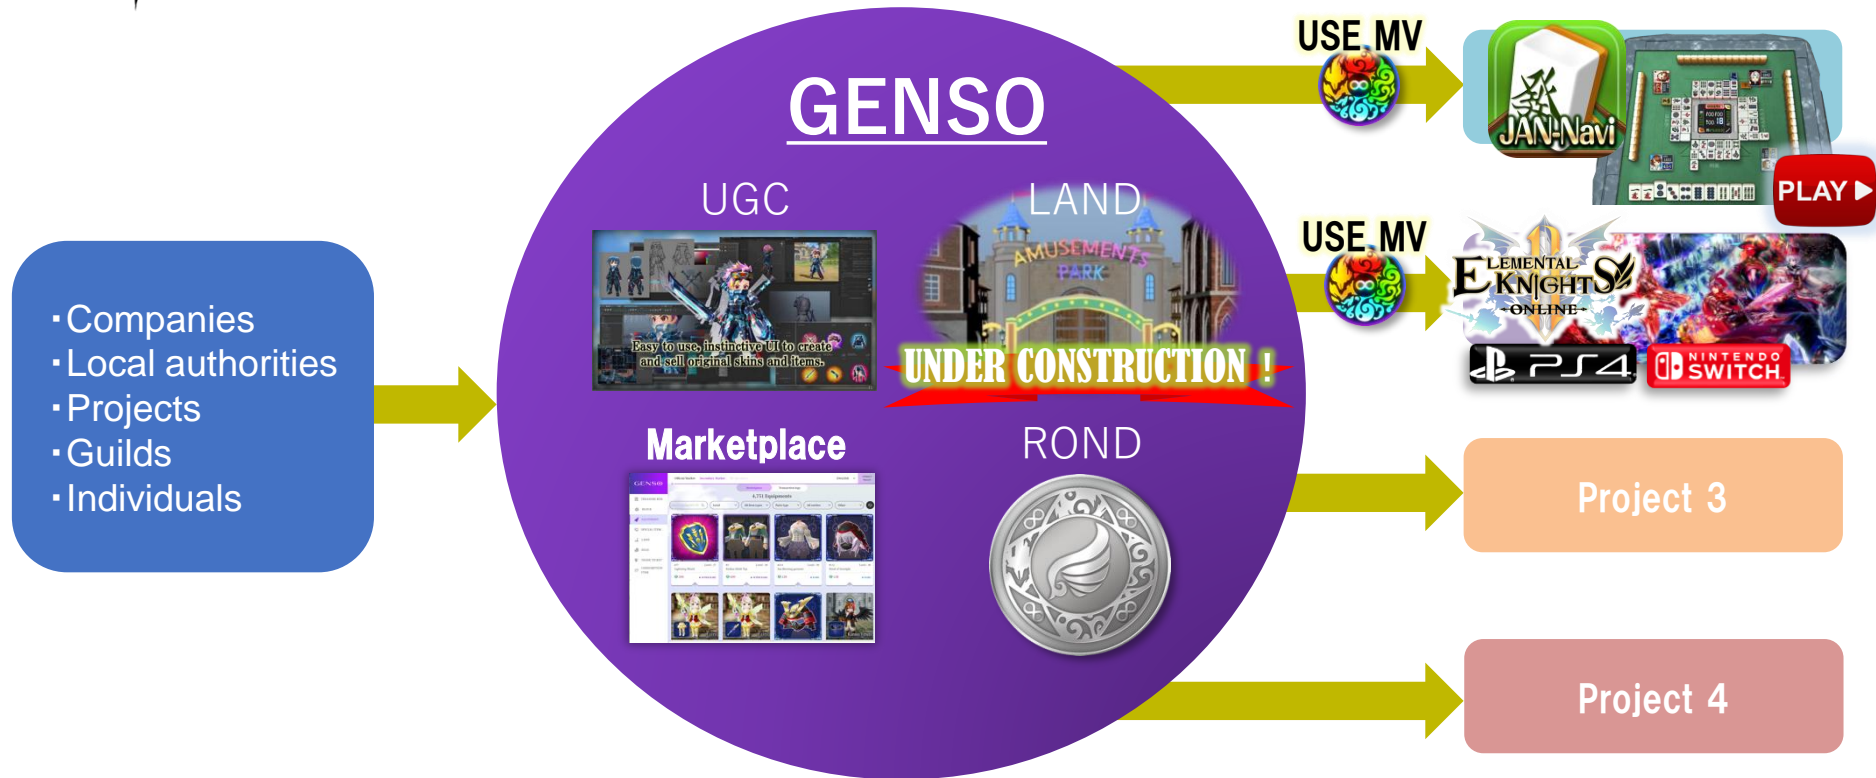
・Companies
・Local authorities
・Projects
・Guilds
・Individuals

GENSO

UGC

Easy to use, instinctive UI to create and sell original skins and items.

LAND

AMUSEMENTS PARK

UNDER CONSTRUCTION !

Marketplace

GENSO

ROND

USE MV

JAN-Navi

PLAY ▶

USE MV

ELEMENTAL KNIGHTS -ONLINE-

PS4

NINTENDO SWITCH

Project 3

Project 4